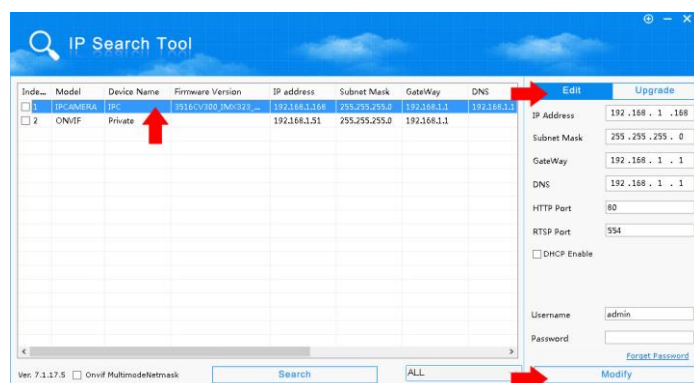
IP Search Tool

| Inde... | Model | Device Name | Firmware Version | IP address | Subnet Mask | GateWay | DNS |
|---|---|---|---|---|---|---|---|
| 1 | IPCAMERA | IPC | 3516CV300_IMX323_... | 192.168.1.168 | 255.255.255.0 | 192.168.1.1 | 192.168.1.1 |
| 2 | ONVIF | Private | | 192.168.1.51 | 255.255.255.0 | 192.168.1.1 | |

Edit
Upgrade

IP Address 192 . 168 . 1 . 168
Subnet Mask 255 . 255 . 255 . 0
GateWay 192 . 168 . 1 . 1
DNS 192 . 168 . 1 . 1
HTTP Port 80
RTSP Port 554
DHCP Enable

Username admin
Password
Forget Password

Ver. 7.1.17.5 Onvif MultimodeNetmask
Search
ALL
Modify